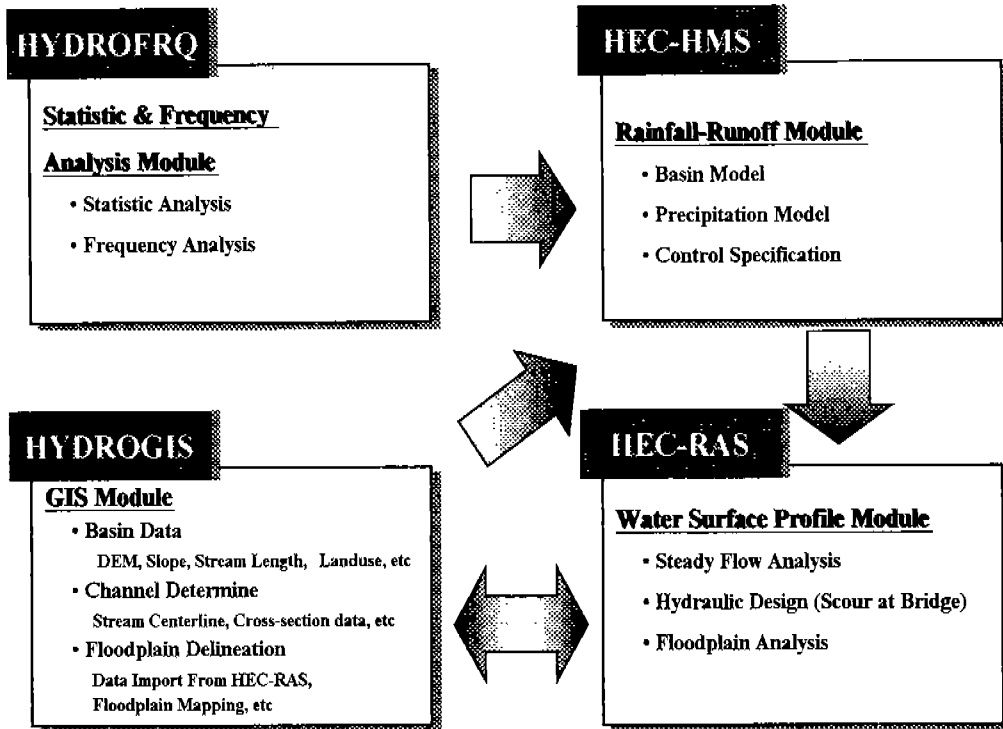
HYDROFRQ

Statistic & Frequency

Analysis Module

• Statistic Analysis

• Frequency Analysis

HEC-HMS

Rainfall-Runoff Module

• Basin Model

• Precipitation Model

• Control Specification

HYDROGIS

GIS Module

• Basin Data

DEM, Slope, Stream Length, Landuse, etc

• Channel Determine

Stream Centerline, Cross-section data, etc

• Floodplain Delineation

Data Import From HEC-RAS, Floodplain Mapping, etc

HEC-RAS

Water Surface Profile Module

• Steady Flow Analysis

• Hydraulic Design (Scour at Bridge)

• Floodplain Analysis